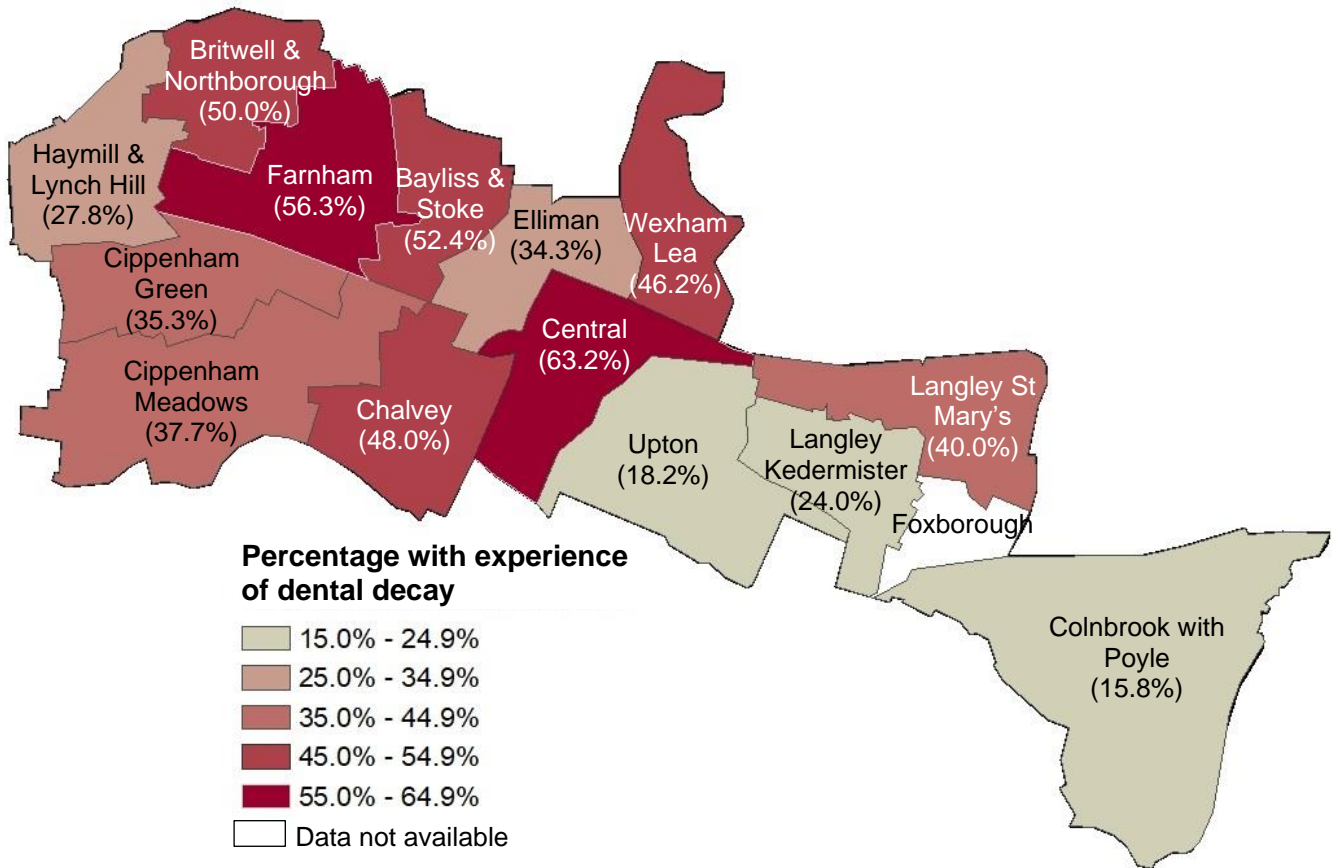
Britwell & Northborough (50.0%)

Haymill & Lynch Hill (27.8%)

Farnham (56.3%)

Bayliss & Stoke (52.4%)

Elliman (34.3%)

Wexham Lea (46.2%)

Cippenham Green (35.3%)

Central (63.2%)

Cippenham Meadows (37.7%)

Chalvey (48.0%)

Upton (18.2%)

Langley Kedermister (24.0%)

Langley St Mary's (40.0%)

Foxborough

Colnbrook with Poyle (15.8%)

**Percentage with experience of dental decay**

15.0% - 24.9%
25.0% - 34.9%
35.0% - 44.9%
45.0% - 54.9%
55.0% - 64.9%
Data not available